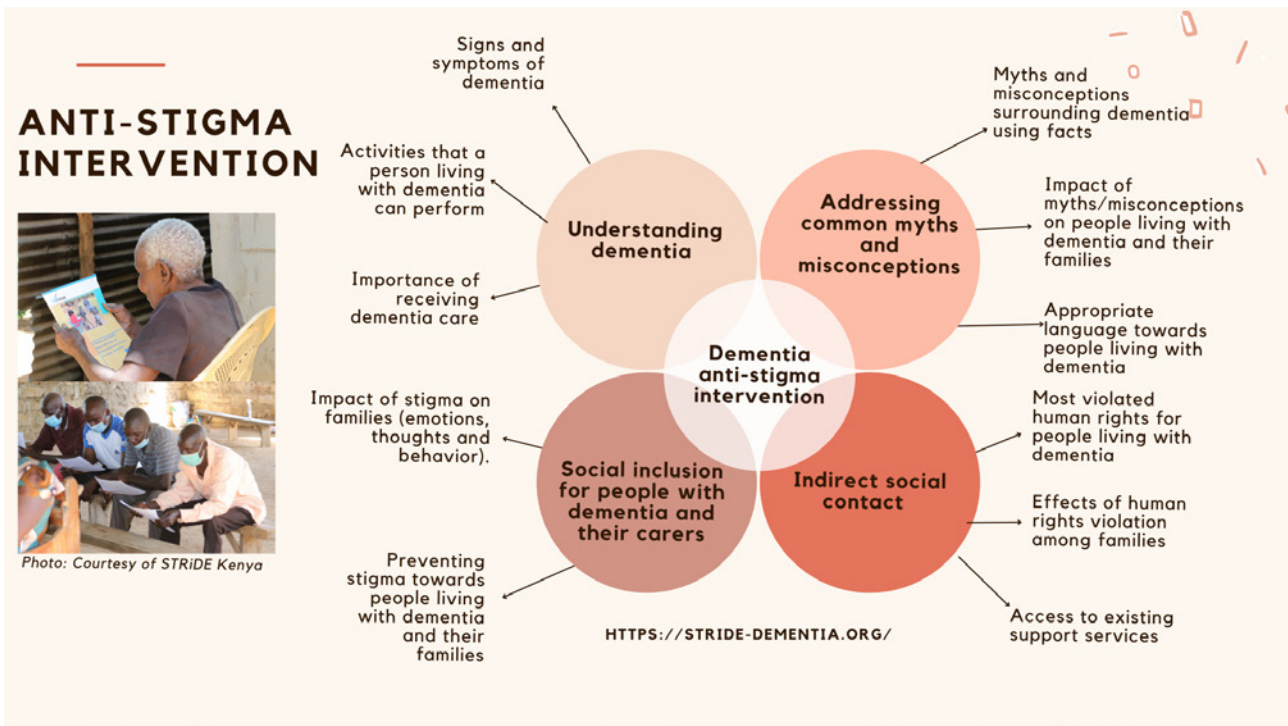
ANTI-STIGMA INTERVENTION

Photo: Courtesy of STRiDE Kenya

Signs and symptoms of dementia

Activities that a person living with dementia can perform

Importance of receiving dementia care

Understanding dementia

Myths and misconceptions surrounding dementia using facts

Addressing common myths and misconceptions

Impact of myths/misconceptions on people living with dementia and their families

Appropriate language towards people living with dementia

Dementia anti-stigma intervention

Impact of stigma on families (emotions, thoughts and behavior).

Social inclusion for people with dementia and their carers

Preventing stigma towards people living with dementia and their families

Indirect social contact

Most violated human rights for people living with dementia

Effects of human rights violation among families

Access to existing support services

HTTPS://STRIDE-DEMENTIA.ORG/